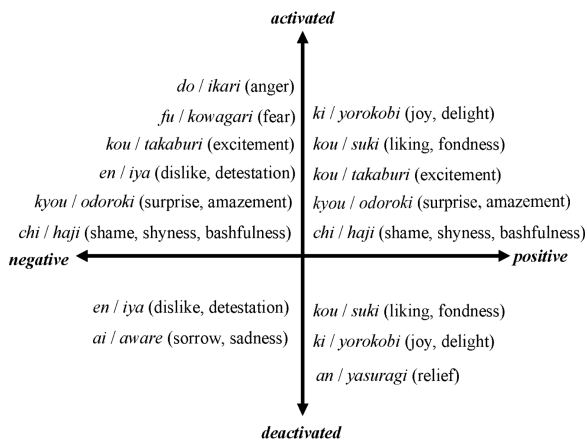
activated

do / ikari (anger)
fu / kowagari (fear)
kou / takaburi (excitement)
en / iya (dislike, detestation)
kyou / odoroki (surprise, amazement)
chi / haji (shame, shyness, bashfulness)

ki / yorokobi (joy, delight)
kou / suki (liking, fondness)
kou / takaburi (excitement)
kyou / odoroki (surprise, amazement)
chi / haji (shame, shyness, bashfulness)

negative

positive

en / iya (dislike, detestation)
ai / aware (sorrow, sadness)

kou / suki (liking, fondness)
ki / yorokobi (joy, delight)
an / yasuragi (relief)

deactivated